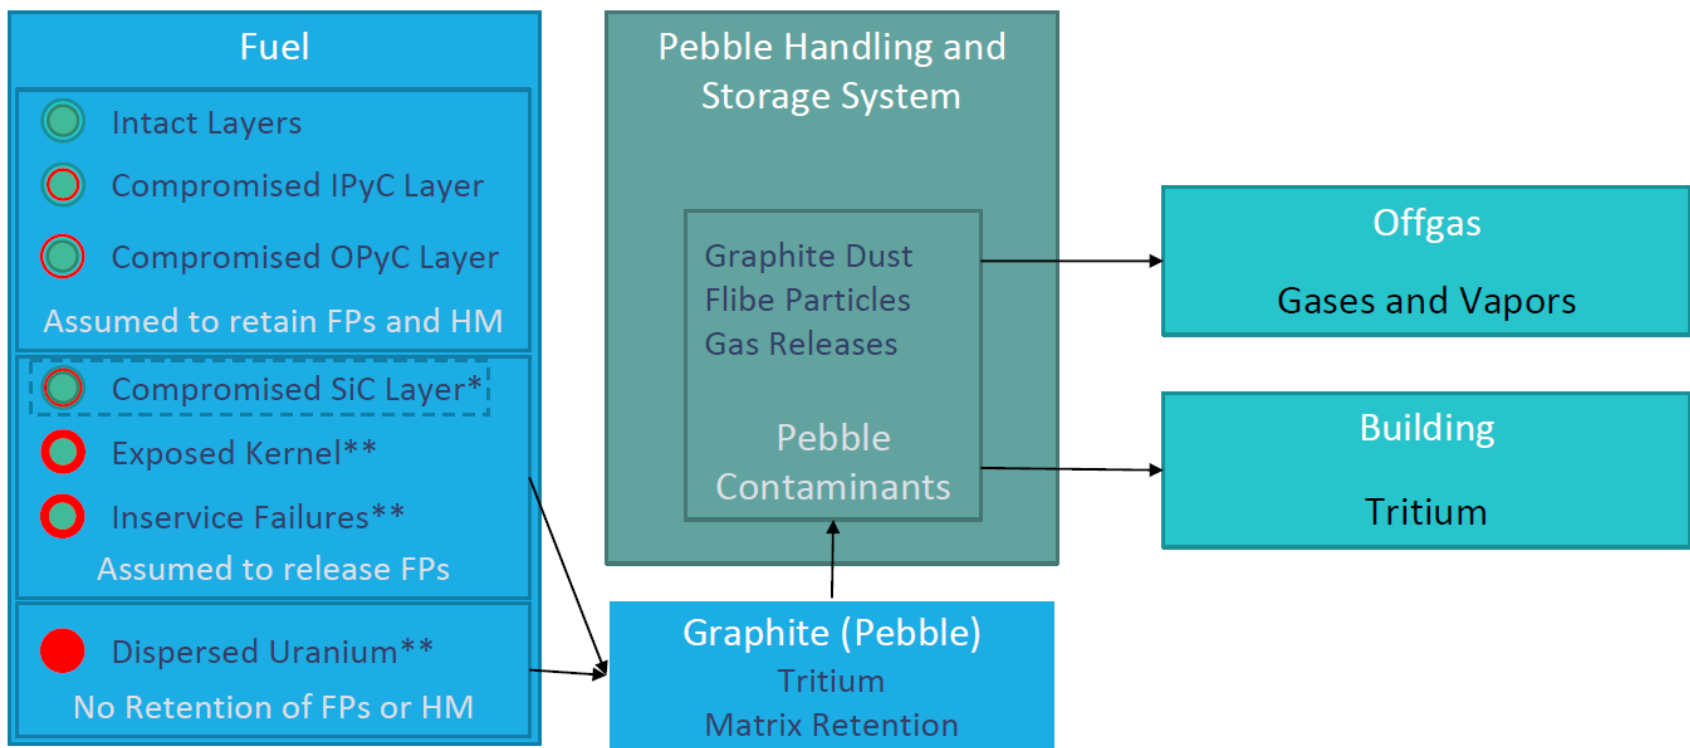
Fuel

Intact Layers

Compromised IPyC Layer

Compromised OPyC Layer

Assumed to retain FPs and HM

Compromised SiC Layer*

Exposed Kernel**

Inservice Failures**

Assumed to release FPs

Dispersed Uranium**

No Retention of FPs or HM

Pebble Handling and Storage System

Graphite Dust
Flibe Particles
Gas Releases

Pebble Contaminants

Offgas

Gases and Vapors

Building

Tritium

Graphite (Pebble)
Tritium
Matrix Retention